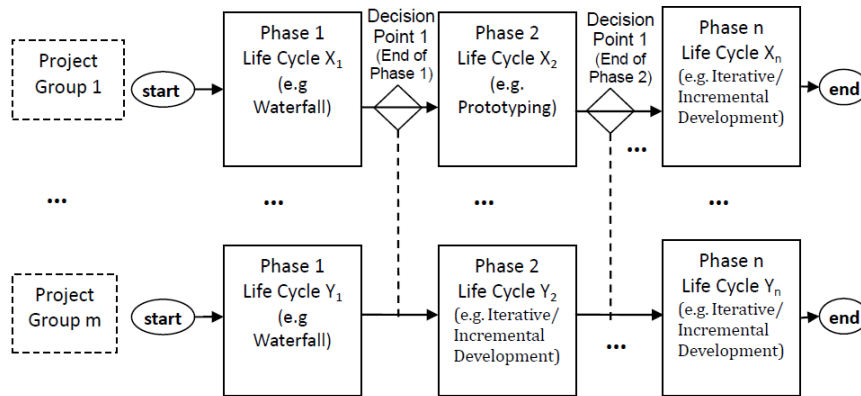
Project Group 1

start

Phase 1
Life Cycle $X_1$
(e.g Waterfall)

Decision Point 1
(End of Phase 1)

Phase 2
Life Cycle $X_2$
(e.g. Prototyping)

Decision Point 1
(End of Phase 2)

...

Phase n
Life Cycle $X_n$
(e.g. Iterative/ Incremental Development)

end

...

...

...

...

Project Group m

start

Phase 1
Life Cycle $Y_1$
(e.g Waterfall)

Phase 2
Life Cycle $Y_2$
(e.g. Iterative/ Incremental Development)

...

Phase n
Life Cycle $Y_n$
(e.g. Iterative/ Incremental Development)

end